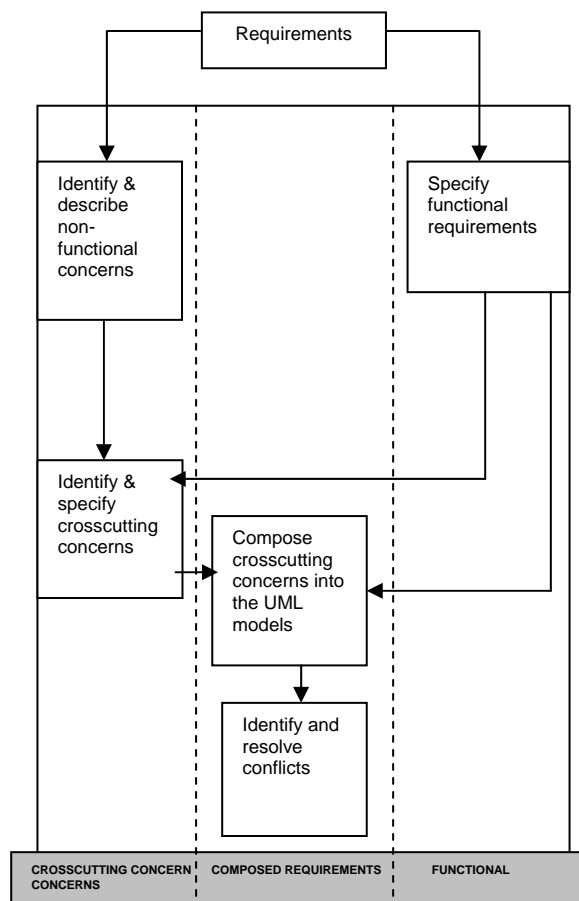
Requirements

Identify & describe non-functional concerns

Specify functional requirements

Identify & specify crosscutting concerns

Compose crosscutting concerns into the UML models

Identify and resolve conflicts

CROSSCUTTING CONCERN CONCERNS

COMPOSED REQUIREMENTS

FUNCTIONAL